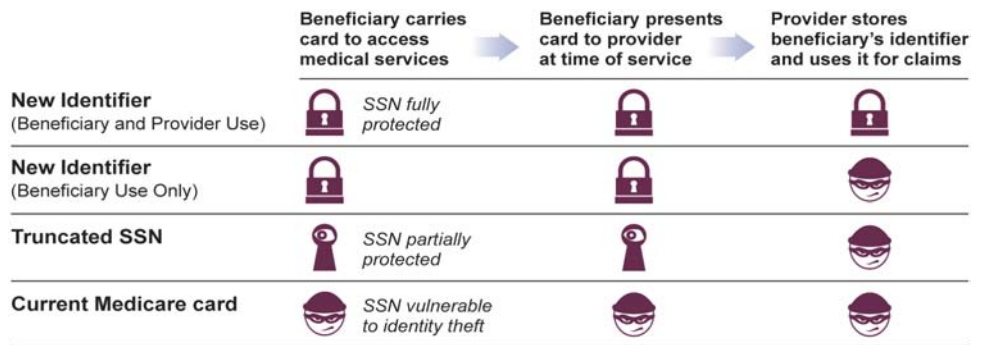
|  | Beneficiary carries card to access medical services | Beneficiary presents card to provider at time of service | Provider stores beneficiary's identifier and uses it for claims |
|---|---|---|---|
| **New Identifier** (Beneficiary and Provider Use) | *SSN fully protected* |  |  |
| **New Identifier** (Beneficiary Use Only) |  |  |  |
| **Truncated SSN** | *SSN partially protected* |  |  |
| **Current Medicare card** | *SSN vulnerable to identity theft* |  |  |